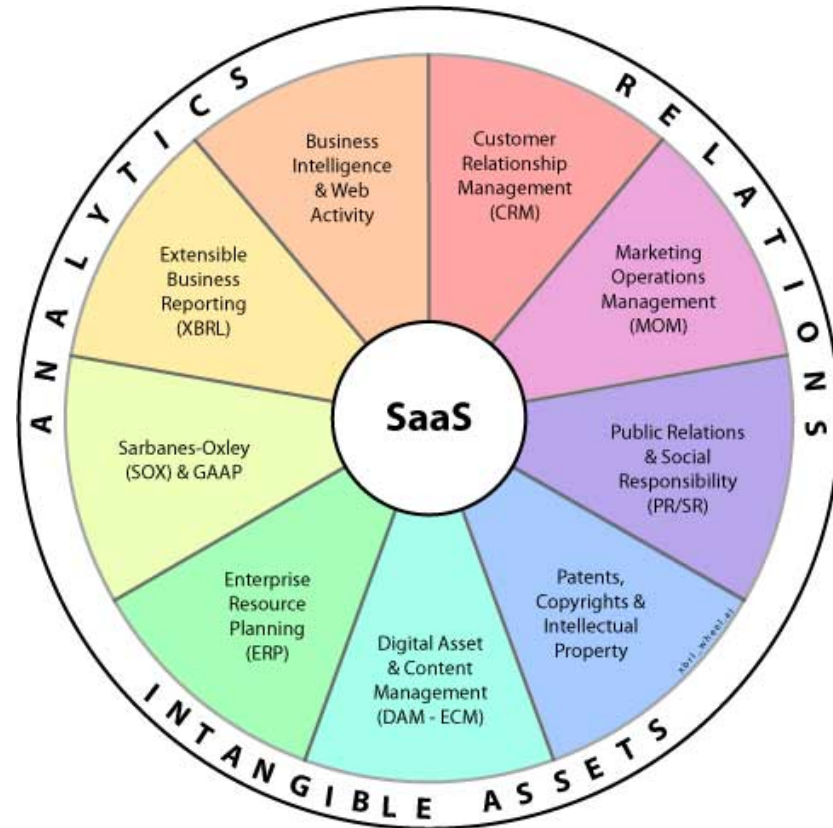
ANALYTICS

RELATIONS

Business Intelligence & Web Activity

Customer Relationship Management (CRM)

Marketing Operations Management (MOM)

Public Relations & Social Responsibility (PR/SR)

Patents, Copyrights & Intellectual Property

xbrl_wheel.ai

Digital Asset & Content Management (DAM - ECM)

Enterprise Resource Planning (ERP)

Sarbanes-Oxley (SOX) & GAAP

Extensible Business Reporting (XBRL)

SaaS

INTANGIBLE ASSETS